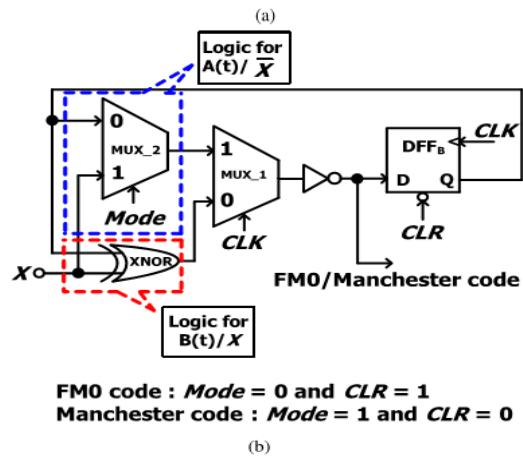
(a)

Logic for A(t)/ $\overline{X}$

0

MUX_2

1

Mode

1

MUX_1

0

CLK

DFF$_B$

CLK

D

Q

CLR

XNOR

X

FM0/Manchester code

Logic for B(t)/ X

FM0 code : *Mode* = 0 and *CLR* = 1
Manchester code : *Mode* = 1 and *CLR* = 0

(b)